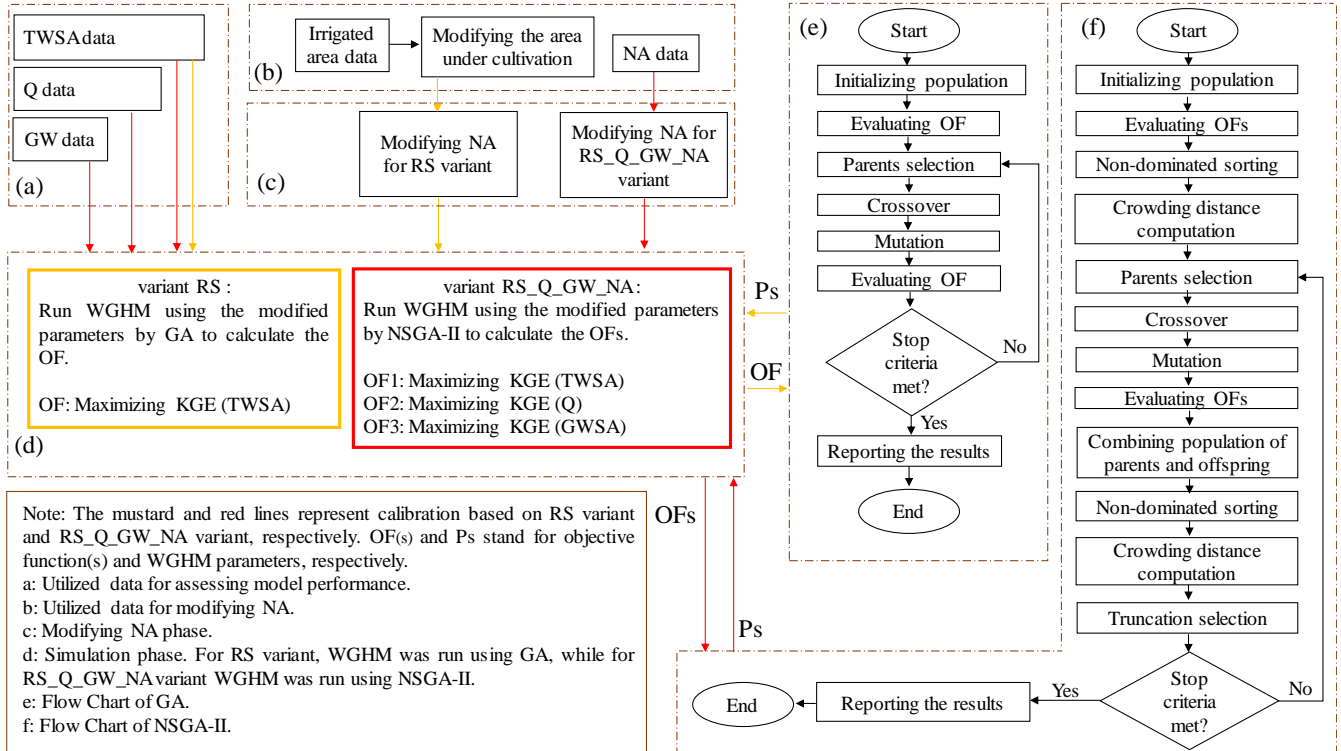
TWSA data

Q data

GW data

(a)

Irrigated area data

Modifying the area under cultivation

NA data

(b)

Modifying NA for RS variant

Modifying NA for RS_Q_GW_NA variant

(c)

variant RS :
Run WGHM using the modified parameters by GA to calculate the OF.

OF: Maximizing KGE (TWSA)

variant RS_Q_GW_NA :
Run WGHM using the modified parameters by NSGA-II to calculate the OFs.

OF1: Maximizing KGE (TWSA)
OF2: Maximizing KGE (Q)
OF3: Maximizing KGE (GWSA)

(d)

Ps

OF

OFs

Ps

Note: The mustard and red lines represent calibration based on RS variant and RS_Q_GW_NA variant, respectively. OF(s) and Ps stand for objective function(s) and WGHM parameters, respectively.
a: Utilized data for assessing model performance.
b: Utilized data for modifying NA.
c: Modifying NA phase.
d: Simulation phase. For RS variant, WGHM was run using GA, while for RS_Q_GW_NA variant WGHM was run using NSGA-II.
e: Flow Chart of GA.
f: Flow Chart of NSGA-II.

(e)

Start

Initializing population

Evaluating OF

Parents selection

Crossover

Mutation

Evaluating OF

Stop criteria met?

No

Yes

Reporting the results

End

(f)

Start

Initializing population

Evaluating OFs

Non-dominated sorting

Crowding distance computation

Parents selection

Crossover

Mutation

Evaluating OFs

Combining population of parents and offspring

Non-dominated sorting

Crowding distance computation

Truncation selection

Stop criteria met?

No

Yes

Reporting the results

End